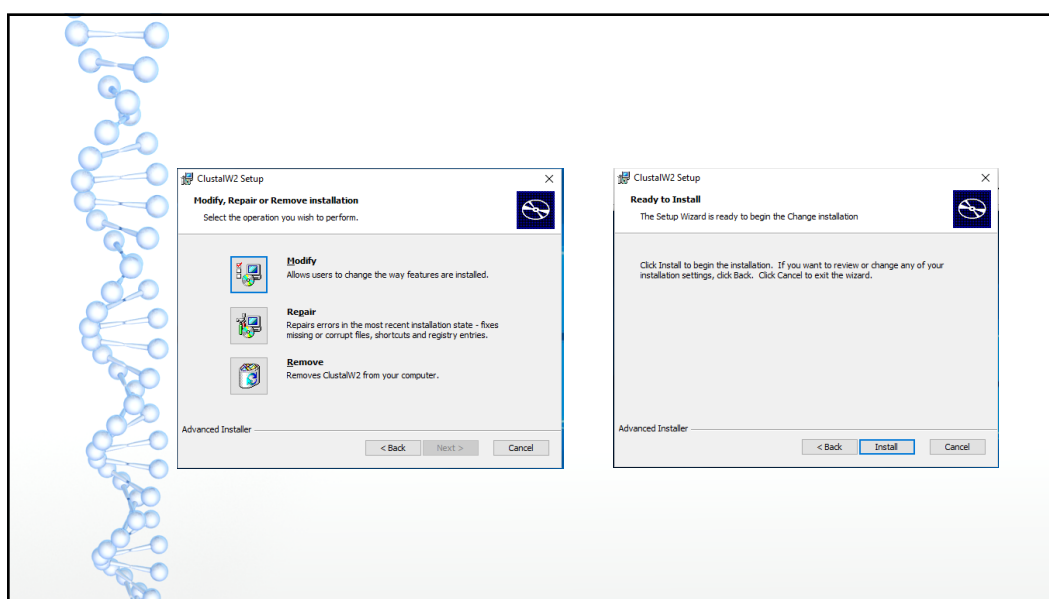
ClustalW2 Setup

Modify, Repair or Remove installation

Select the operation you wish to perform.

Modify

Allows users to change the way features are installed.

Repair

Repairs errors in the most recent installation state - fixes missing or corrupt files, shortcuts and registry entries.

Remove

Removes ClustalW2 from your computer.

Advanced Installer

< Back Next > Cancel

ClustalW2 Setup

Ready to Install

The Setup Wizard is ready to begin the Change installation

Click Install to begin the installation. If you want to review or change any of your installation settings, click Back. Click Cancel to exit the wizard.

Advanced Installer

< Back Install Cancel